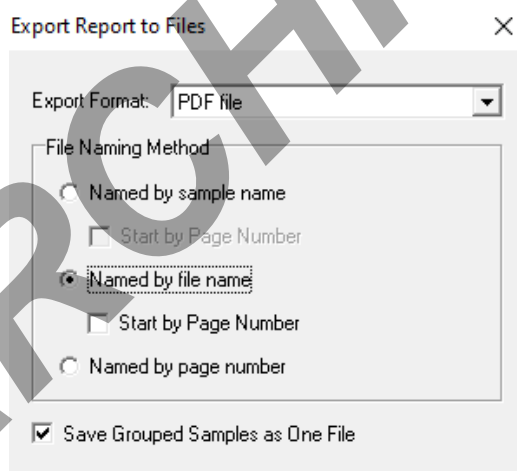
Export Report to Files

×

Export Format: PDF file

File Naming Method

Named by sample name

Start by Page Number

Named by file name

Start by Page Number

Named by page number

Save Grouped Samples as One File

RCHI